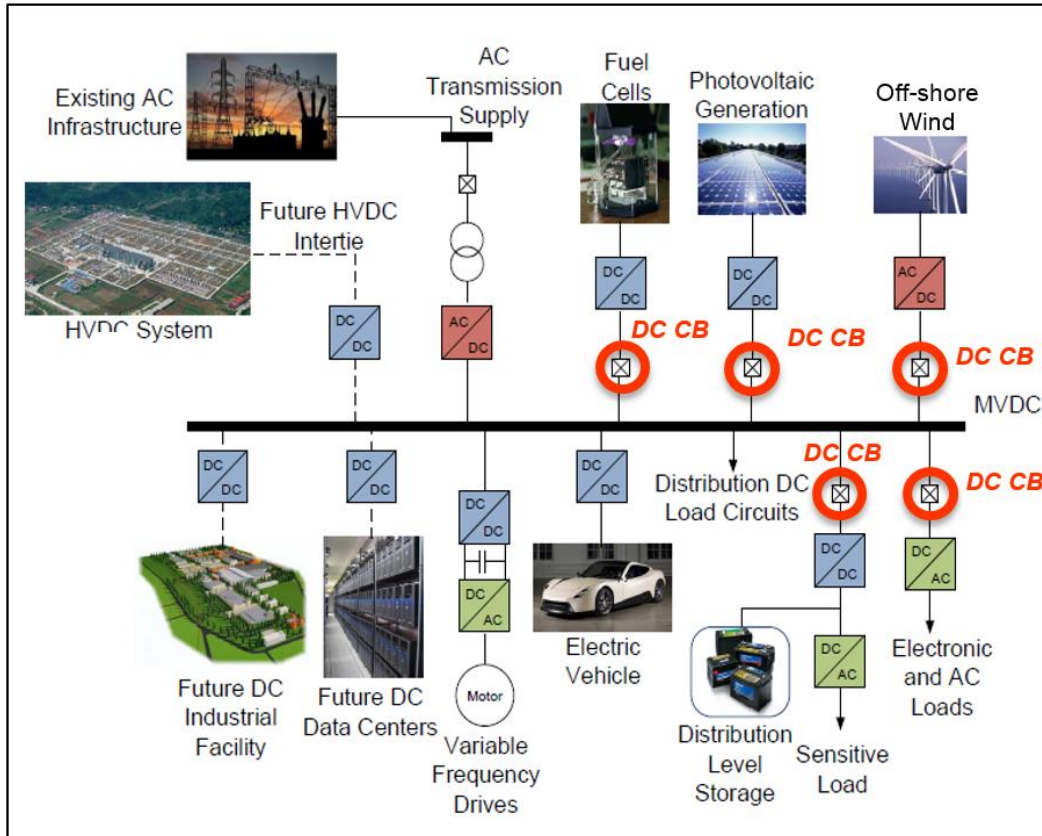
Existing AC Infrastructure

AC Transmission Supply

Fuel Cells

Photovoltaic Generation

Off-shore Wind

Future HVDC Intertie

HVDC System

DC DC

AC DC

DC DC

DC DC

AC DC

DC CB

DC CB

DC CB

MVDC

DC DC

DC DC

DC DC

DC DC

Distribution DC Load Circuits

DC CB

DC CB

DC AC

DC DC

DC AC

DC AC

Electronic and AC Loads

Future DC Industrial Facility

Future DC Data Centers

Motor

Variable Frequency Drives

Electric Vehicle

Distribution Level Storage

Sensitive Load